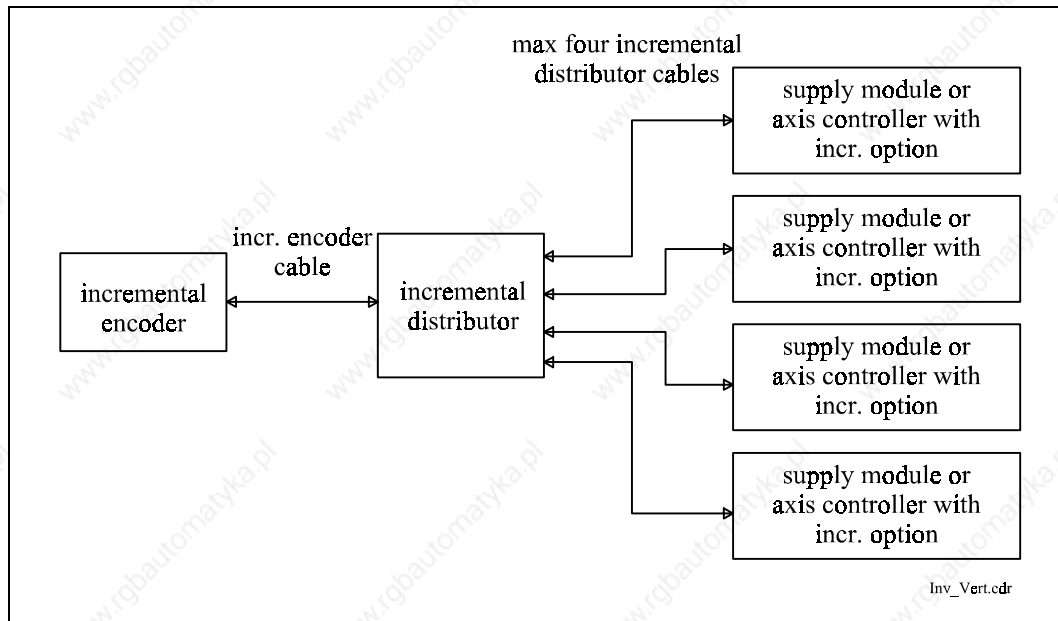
max four incremental distributor cables

supply module or axis controller with incr. option

supply module or axis controller with incr. option

incr. encoder cable

incremental encoder

incremental distributor

supply module or axis controller with incr. option

supply module or axis controller with incr. option

Inv_Vert.cdr

www.rgbautomatyka.pl